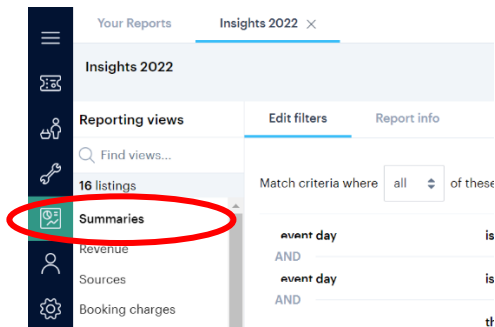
Your Reports

Insights 2022 ×

Insights 2022

Reporting views

Find views...

16 listings

Summaries

Revenue

Sources

Booking charges

Edit filters

Report info

Match criteria where all of these

event day is

AND

event day is

AND